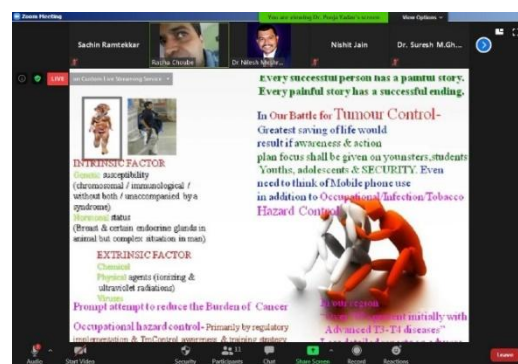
Zoom Meeting
You are viewing Dr. Pooja Yadav's screen
View Options
Sachin Ramtekkar
Rasika Choube
Dr Nilesh Meshr...
Nishit Jain
Dr. Suresh M.Gh...
LIVE
on Custom Live Streaming Service

Every successful person has a painful story.
Every painful story has a successful ending.

In Our Battle for Tumour Control-
Greatest saving of life would result if awareness & action plan focus shall be given on younsters, students, Youths, adolescents & SECURITY. Even need to think of Mobile phone use in addition to Occupational/Infection/Tobacco Hazard Control

INTRINSIC FACTOR
Genetic susceptibility (chromosomal / immunological / without both / unaccompanied by a syndrome)
Hormonal status (Breast & certain endocrine glands in animal but complex situation in man)

EXTRINSIC FACTOR
Chemical
Physical agents (Ionizing & ultraviolet radiations)
Viruses

Prompt attempt to reduce the Burden of Cancer

Occupational hazard control- Primarily by regulatory implementation & TruControl awareness & training strategy

In our region
"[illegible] initially with Advanced T3-T4 diseases"
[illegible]

Audio
Start Video
Security
Participants 11
Chat
Share Screen
Record
Reactions
Leave